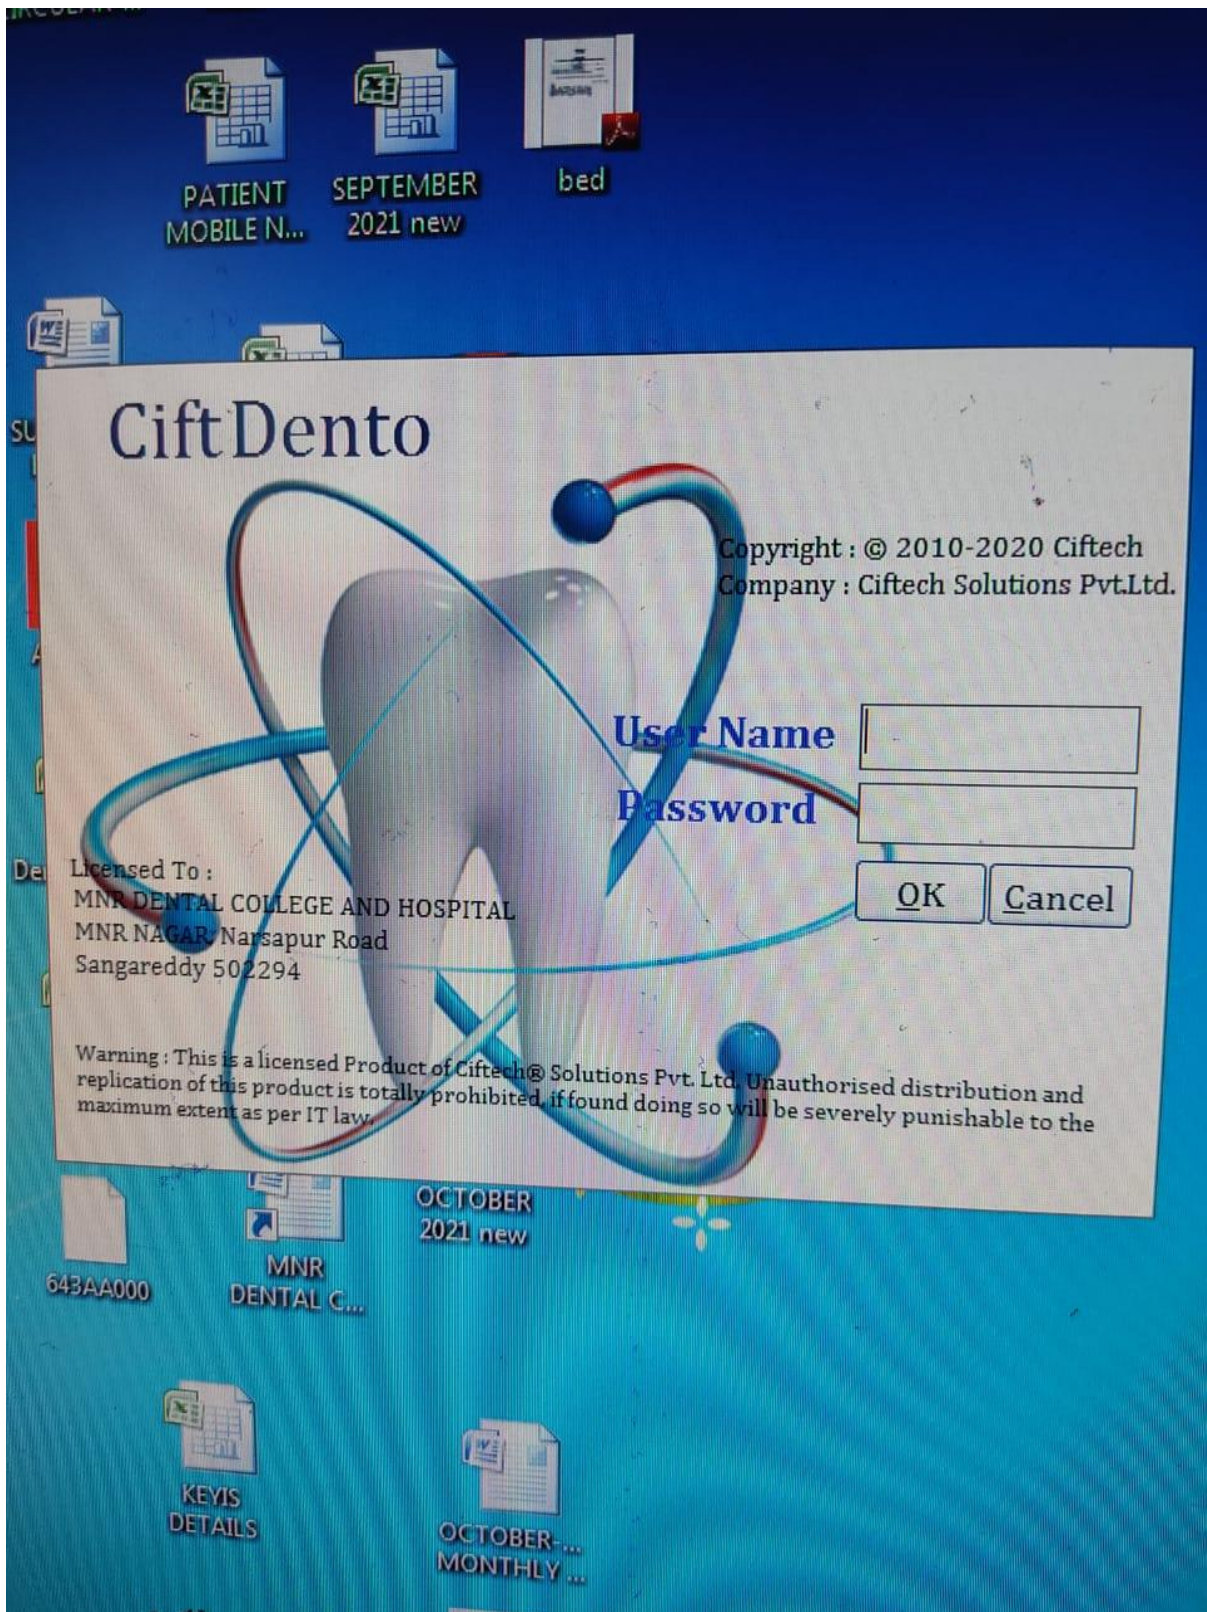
PATIENT MOBILE N...

SEPTEMBER 2021 new

bed

CiftDento

Copyright : © 2010-2020 Ciftech
Company : Ciftech Solutions Pvt.Ltd.

User Name

Password

OK

Cancel

Licensed To :
MNR DENTAL COLLEGE AND HOSPITAL
MNR NAGAR, Narsapur Road
Sangareddy 502294

Warning : This is a licensed Product of Ciftech® Solutions Pvt. Ltd. Unauthorised distribution and replication of this product is totally prohibited, if found doing so will be severely punishable to the maximum extent as per IT law.

643AA000

MNR DENTAL C...

OCTOBER 2021 new

KEYIS DETAILS

OCTOBER-... MONTHLY ...